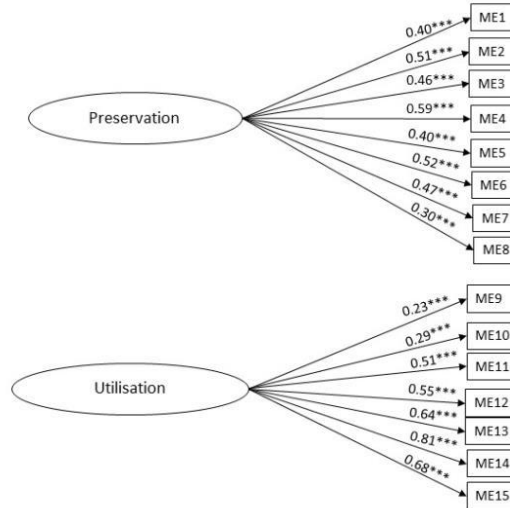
Preservation

0.40***
ME1
0.51***
ME2
0.46***
ME3
0.59***
ME4
0.40***
ME5
0.52***
ME6
0.47***
ME7
0.30***
ME8

Utilisation

0.23***
ME9
0.29***
ME10
0.51***
ME11
0.55***
ME12
0.64***
ME13
0.81***
ME14
0.68***
ME15